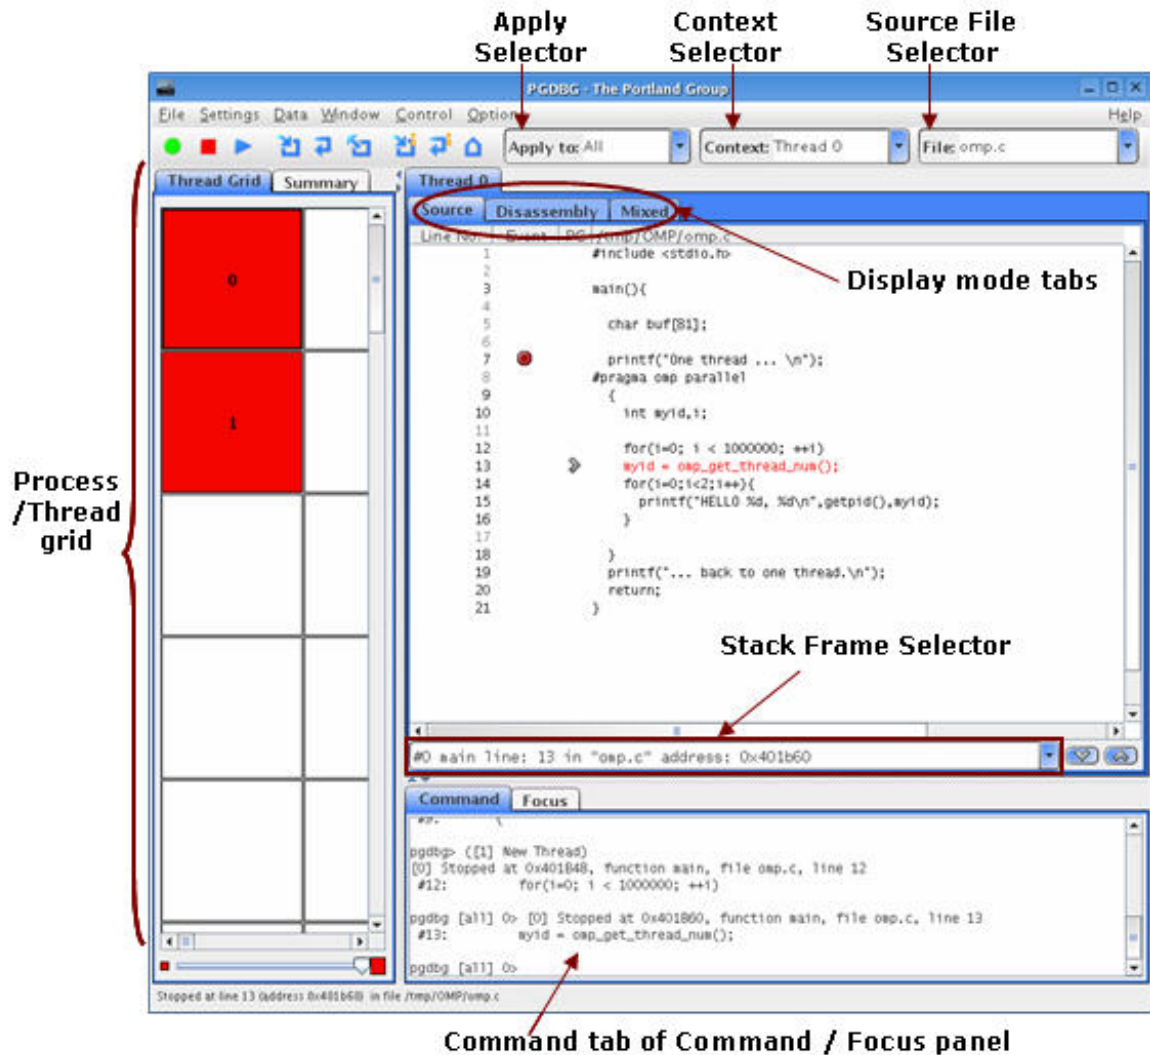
Apply Selector

Context Selector

Source File Selector

PGDBG - The Portland Group

File Settings Data Window Control Option

Help

Apply to: All

Context: Thread 0

File: omp.c

Thread Grid

Summary

Thread 0

Source

Disassembly

Mixed

Display mode tabs

Line No. Event PC /tmp/OMP/omp.c

1 #include <stdio.h>
2
3 main(){
4
5 char buf[81];
6
7 printf("One thread ... \n");
8 #pragma omp parallel
9 {
10 int myid,i;
11
12 for(i=0; i < 1000000; ++i)
13 myid = omp_get_thread_num();
14 for(i=0;i<2;i++){
15 printf("HELLO %d, %d\n",getpid(),myid);
16 }
17
18 }
19 printf("... back to one thread.\n");
20 return;
21 }

0

1

Process /Thread grid

Stack Frame Selector

#0 main line: 13 in "omp.c" address: 0x401b60

Command

Focus

#7: {

pgdbg> ([1] New Thread)
[0] Stopped at 0x401848, function main, file omp.c, line 12
#12: for(i=0; i < 1000000; ++i)

pgdbg [all] 0> [0] Stopped at 0x401860, function main, file omp.c, line 13
#13: myid = omp_get_thread_num();

pgdbg [all] 0>

Stopped at line 13 (address 0x401b60) in file /tmp/OMP/omp.c

Command tab of Command / Focus panel